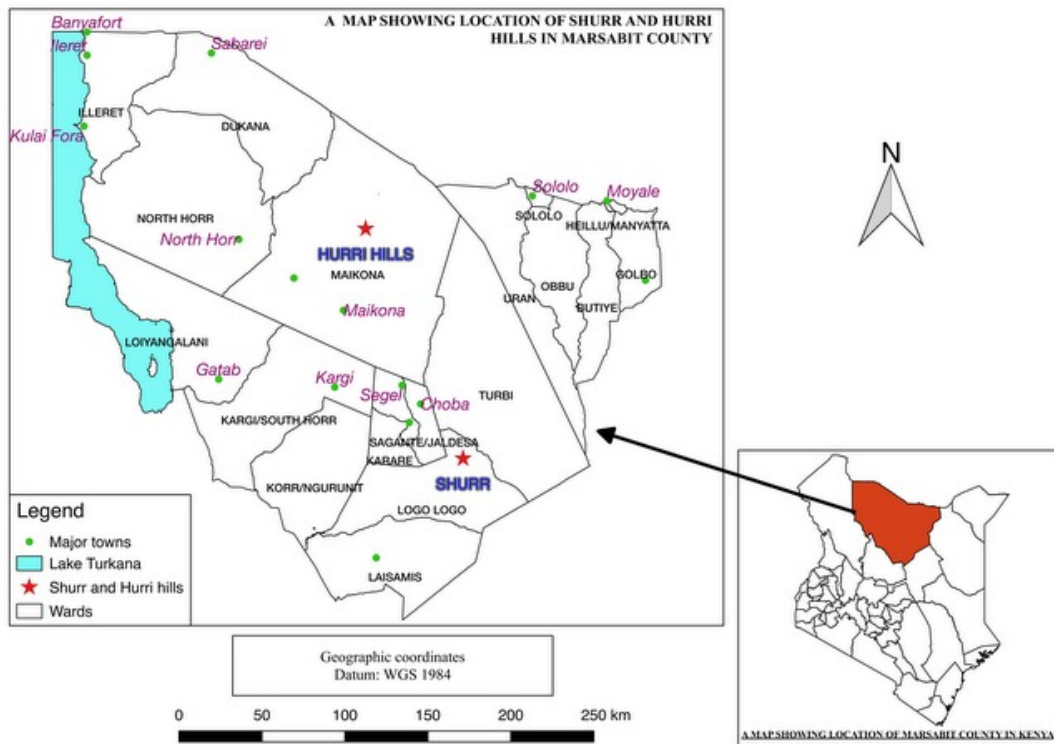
A MAP SHOWING LOCATION OF SHURR AND HURRI HILLS IN MARSABIT COUNTY

Banyafort
Ileret
Sabarei
ILLERET
Kulai Fora
DUKANA
NORTH HORR
North Horr
HURRI HILLS
MAIKONA
Maikona
Sololo
Moyale
SOLOLO
HEILLU/MANYATTA
OBBU
URAN
BUTIYE
GOLBO
LOIYANGALANI
Gatab
Kargi
Segel
Choba
TURBI
KARGI/SOUTH HORR
SAGANTE/JALDESA
KARARE
SHURR
KORR/NGURUNIT
LOGO LOGO
LAISAMIS

N

Legend
Major towns
Lake Turkana
Shurr and Hurri hills
Wards

Geographic coordinates
Datum: WGS 1984

0 50 100 150 200 250 km

A MAP SHOWING LOCATION OF MARSABIT COUNTY IN KENYA